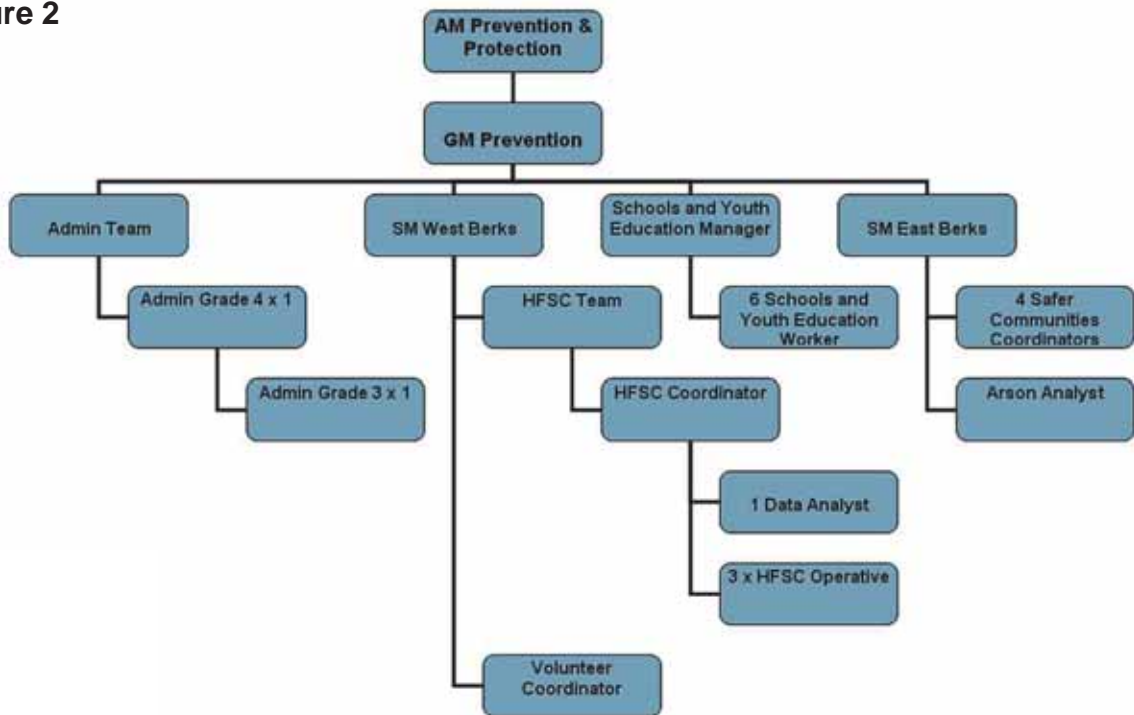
ure 2

AM Prevention & Protection

GM Prevention

Admin Team

SM West Berks

Schools and Youth Education Manager

SM East Berks

Admin Grade 4 x 1

HFSC Team

6 Schools and Youth Education Worker

4 Safer Communities Coordinators

Admin Grade 3 x 1

HFSC Coordinator

Arson Analyst

1 Data Analyst

3 x HFSC Operative

Volunteer Coordinator